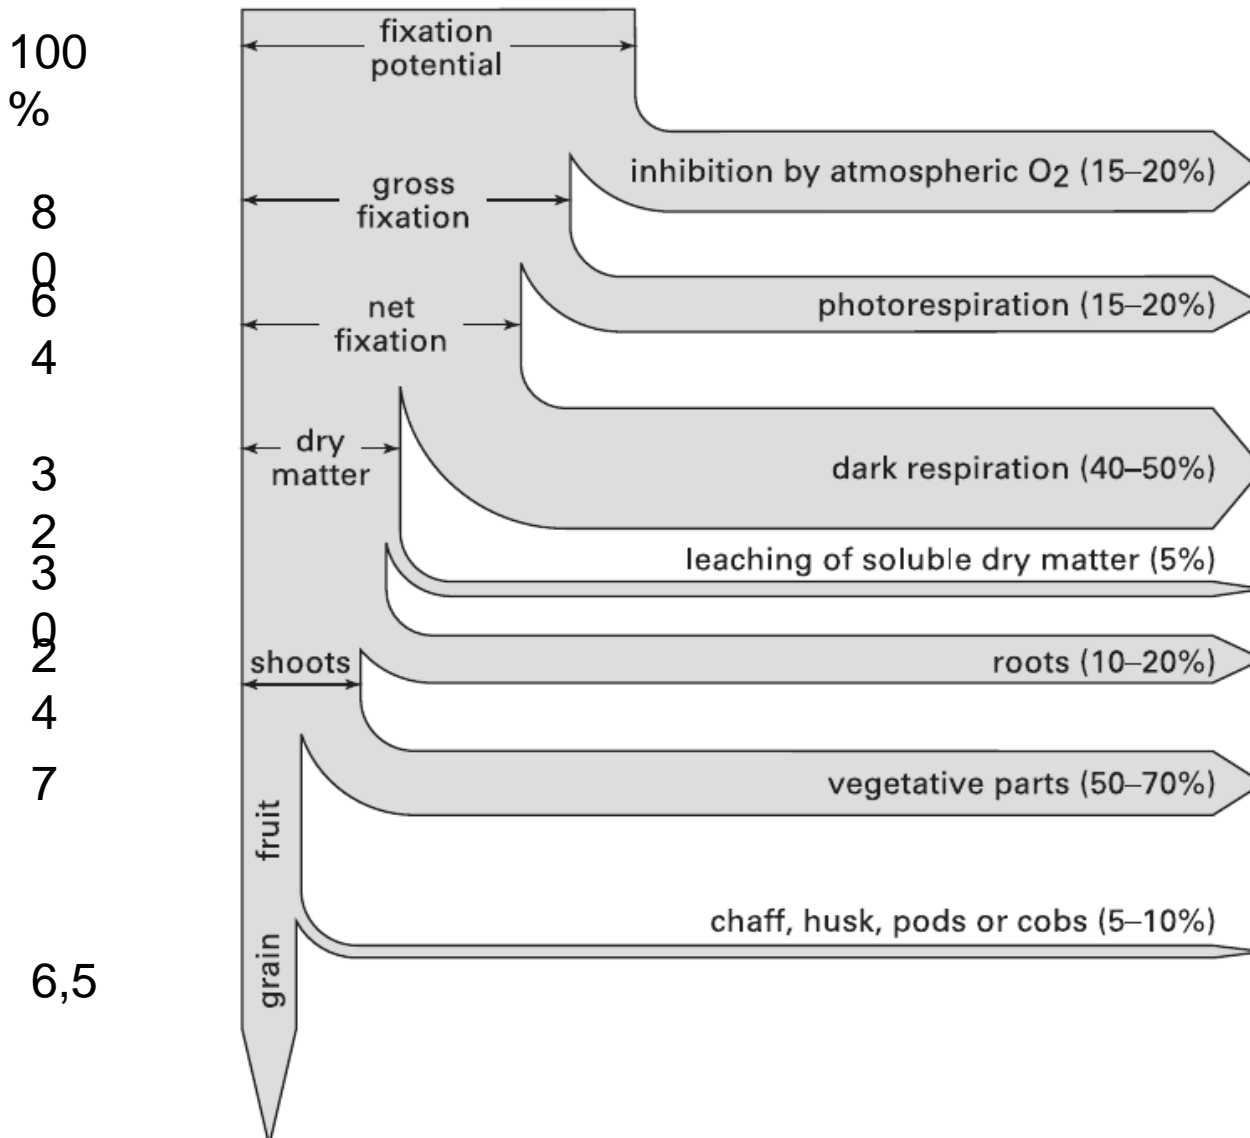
100
%

8
0
6
4

3
2
3
0
2
4
7

6,5

fixation potential

inhibition by atmospheric $O_2$ (15–20%)

gross fixation

photorespiration (15–20%)

net fixation

dark respiration (40–50%)

dry matter

leaching of soluble dry matter (5%)

shoots

roots (10–20%)

vegetative parts (50–70%)

fruit

chaff, husk, pods or cobs (5–10%)

grain